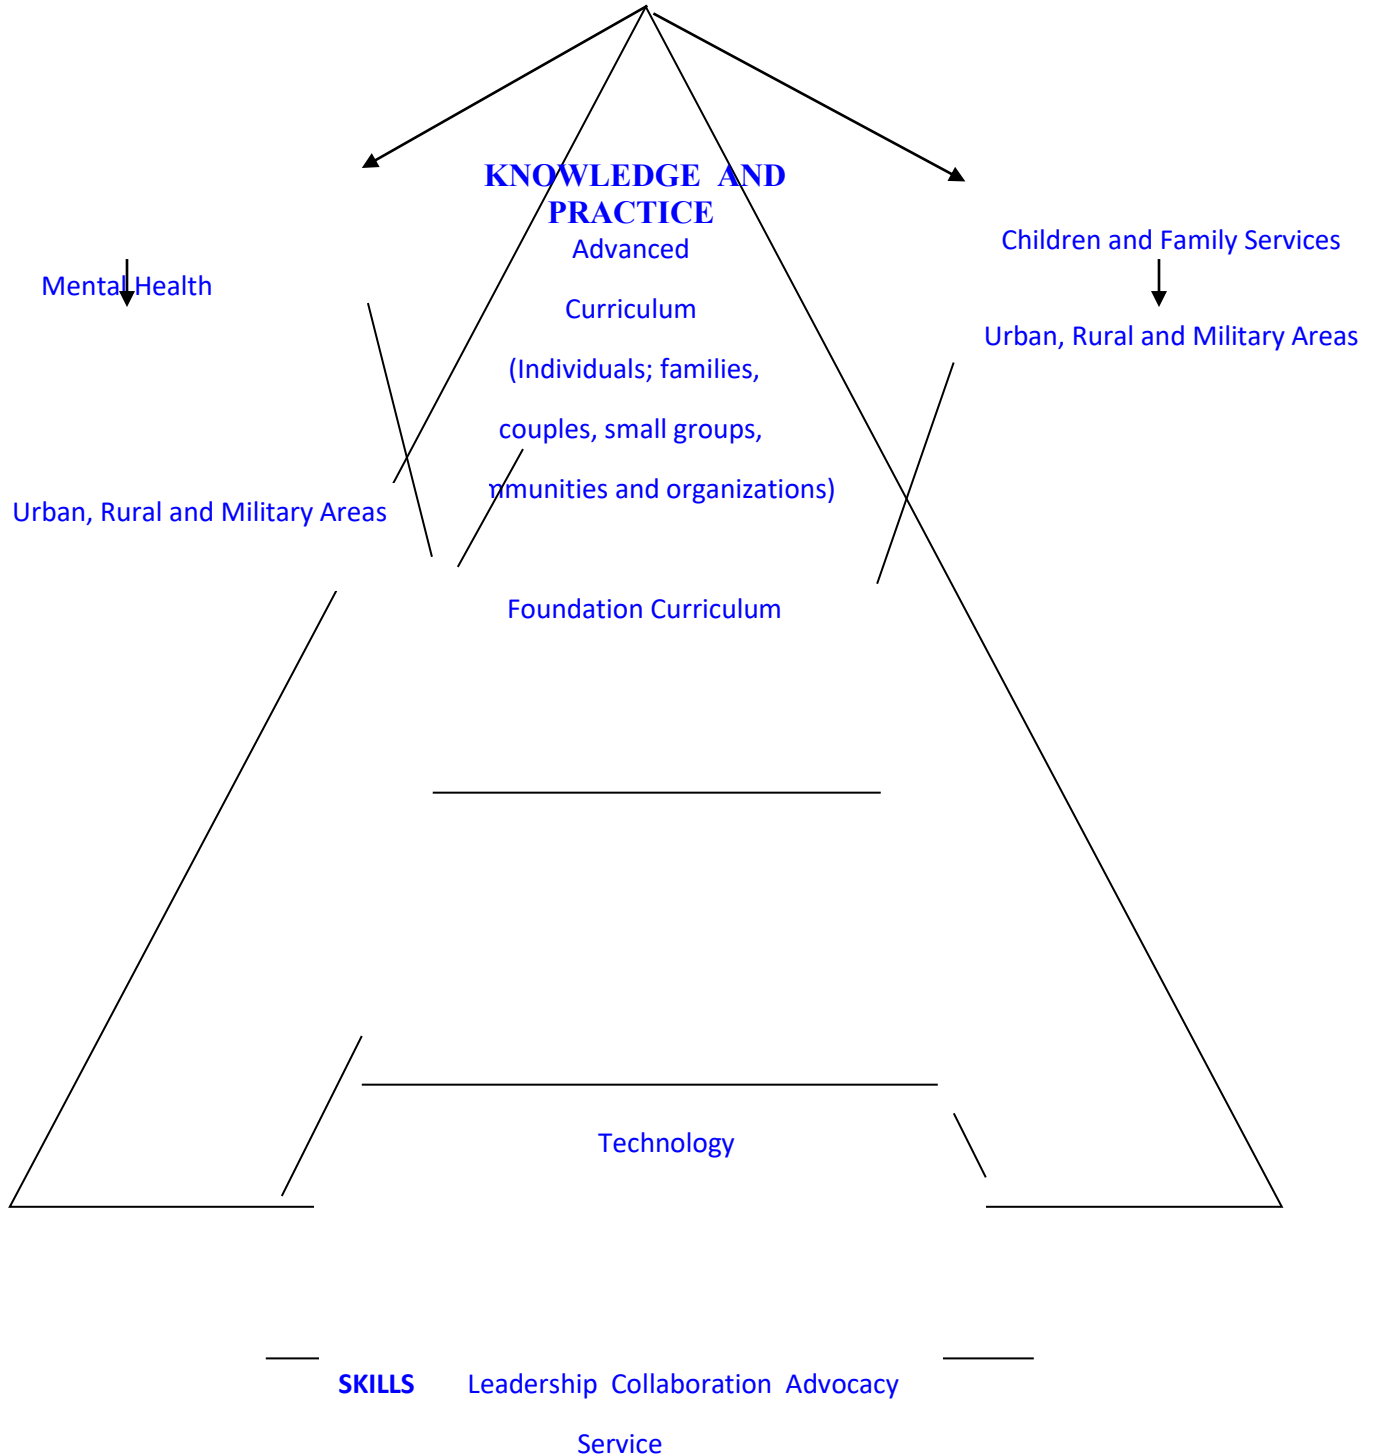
KNOWLEDGE AND PRACTICE

Advanced

Curriculum

(Individuals; families,

couples, small groups,

mmunities and organizations)

Mental Health

Urban, Rural and Military Areas

Children and Family Services

Urban, Rural and Military Areas

Foundation Curriculum

Technology

SKILLS Leadership Collaboration Advocacy

Service